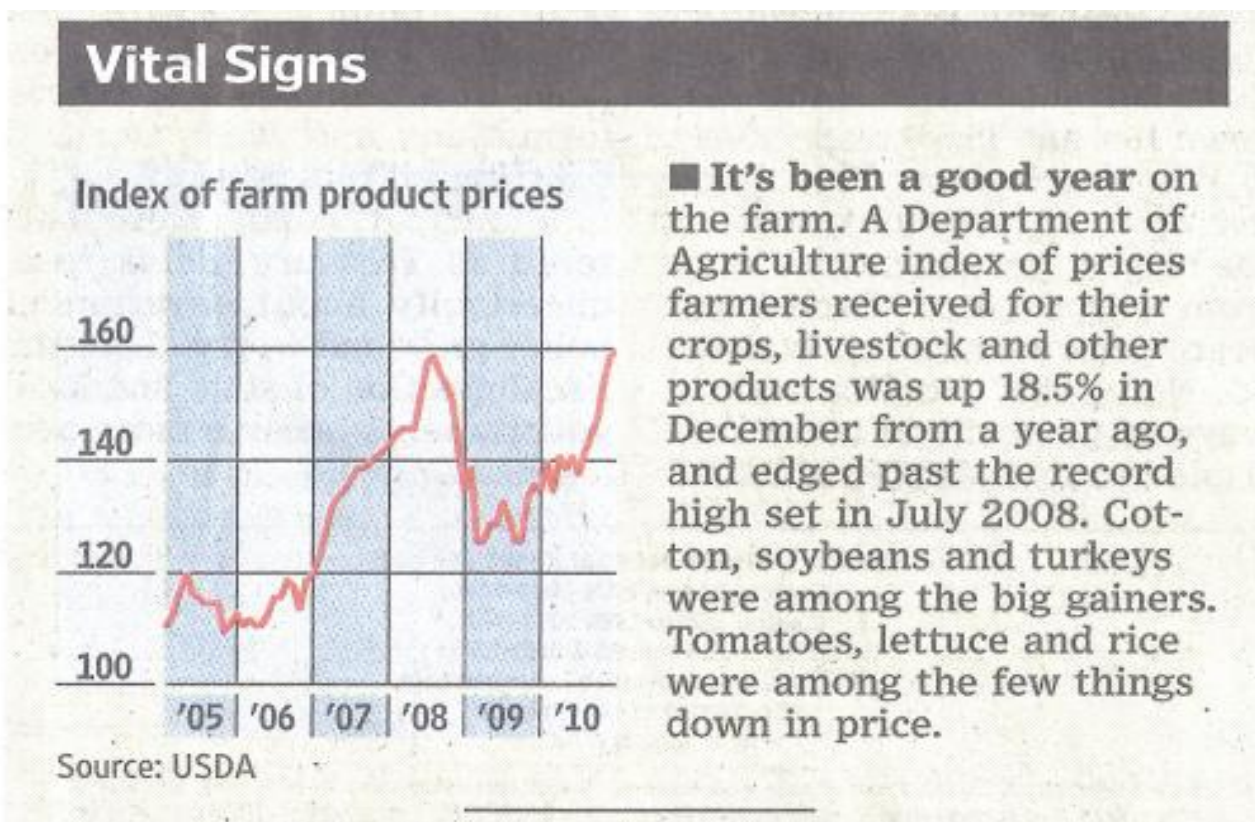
Vital Signs

Index of farm product prices

160
140
120
100

'05 | '06 | '07 | '08 | '09 | '10

Source: USDA

■ It's been a good year on the farm. A Department of Agriculture index of prices farmers received for their crops, livestock and other products was up 18.5% in December from a year ago, and edged past the record high set in July 2008. Cotton, soybeans and turkeys were among the big gainers. Tomatoes, lettuce and rice were among the few things down in price.